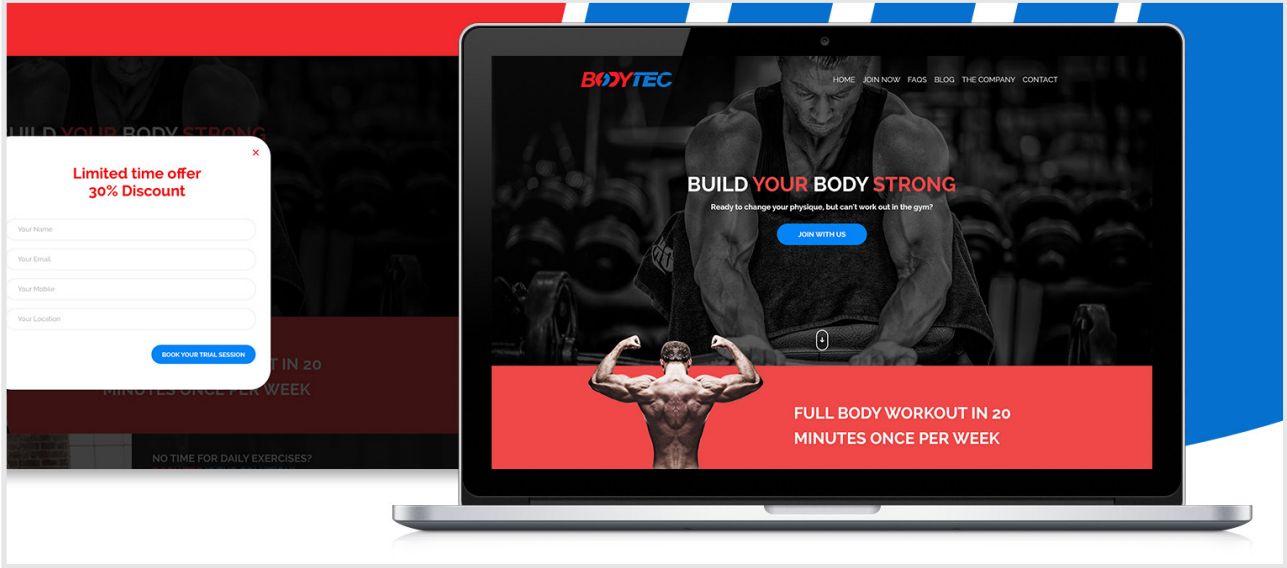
UILD YOUR BODY STRONG

×

Limited time offer
30% Discount

Your Name

Your Email

Your Mobile

Your Location

BOOK YOUR TRIAL SESSION

T IN 20
MINUTES ONCE PER WEEK

NO TIME FOR DAILY EXERCISES?

BODYTEC

HOME JOIN NOW FAQS BLOG THE COMPANY CONTACT

BUILD YOUR BODY STRONG

Ready to change your physique, but can't work out in the gym?

JOIN WITH US

FULL BODY WORKOUT IN 20 MINUTES ONCE PER WEEK